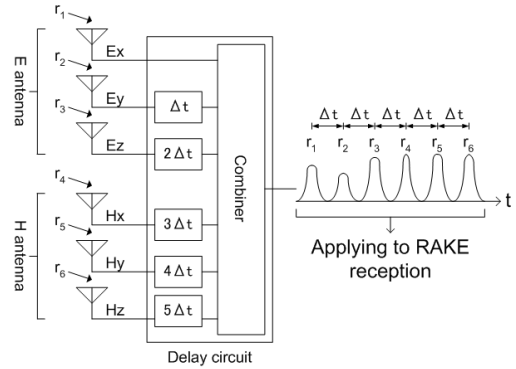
$r_1$
$r_2$
$r_3$
Ex
Ey
Ez
E antenna
$r_4$
$r_5$
$r_6$
Hx
Hy
Hz
H antenna
$\Delta t$
$2\Delta t$
$3\Delta t$
$4\Delta t$
$5\Delta t$
Combiner
Delay circuit
$\Delta t$ $\Delta t$ $\Delta t$ $\Delta t$ $\Delta t$
$r_1$ $r_2$ $r_3$ $r_4$ $r_5$ $r_6$
t
Applying to RAKE reception